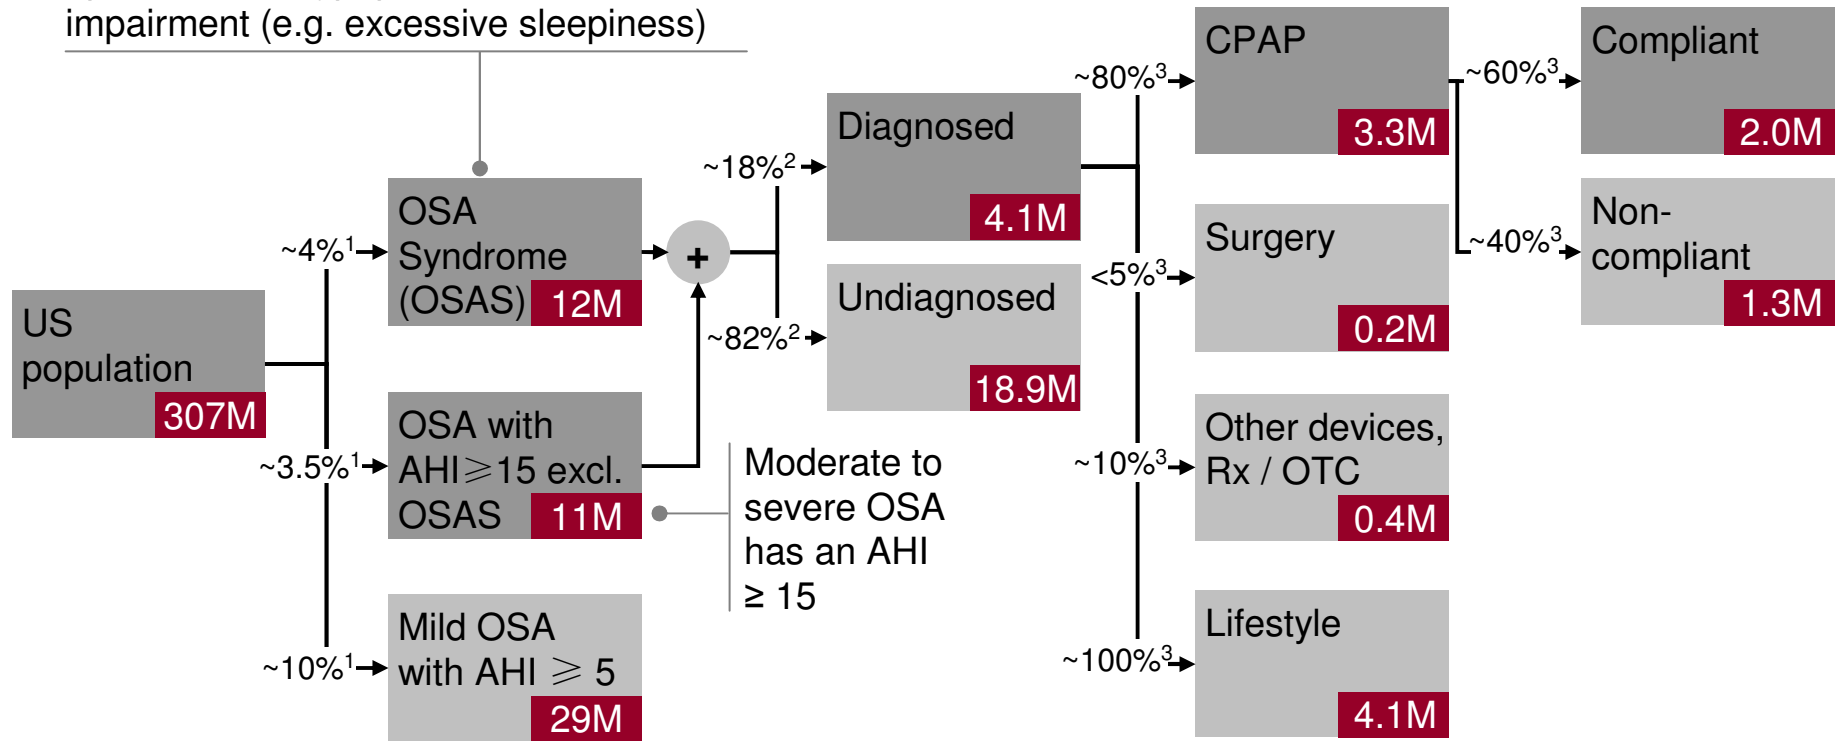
impairment (e.g. excessive sleepiness)

US population 307M

~4%$^1$

OSA Syndrome (OSAS) 12M

~3.5%$^1$

OSA with AHI⩾15 excl. OSAS 11M

~10%$^1$

Mild OSA with AHI ⩾ 5 29M

+

Moderate to severe OSA has an AHI ≥ 15

~18%$^2$

Diagnosed 4.1M

~82%$^2$

Undiagnosed 18.9M

~80%$^3$

CPAP 3.3M

<5%$^3$

Surgery 0.2M

~10%$^3$

Other devices, Rx / OTC 0.4M

~100%$^3$

Lifestyle 4.1M

~60%$^3$

Compliant 2.0M

~40%$^3$

Non-compliant 1.3M